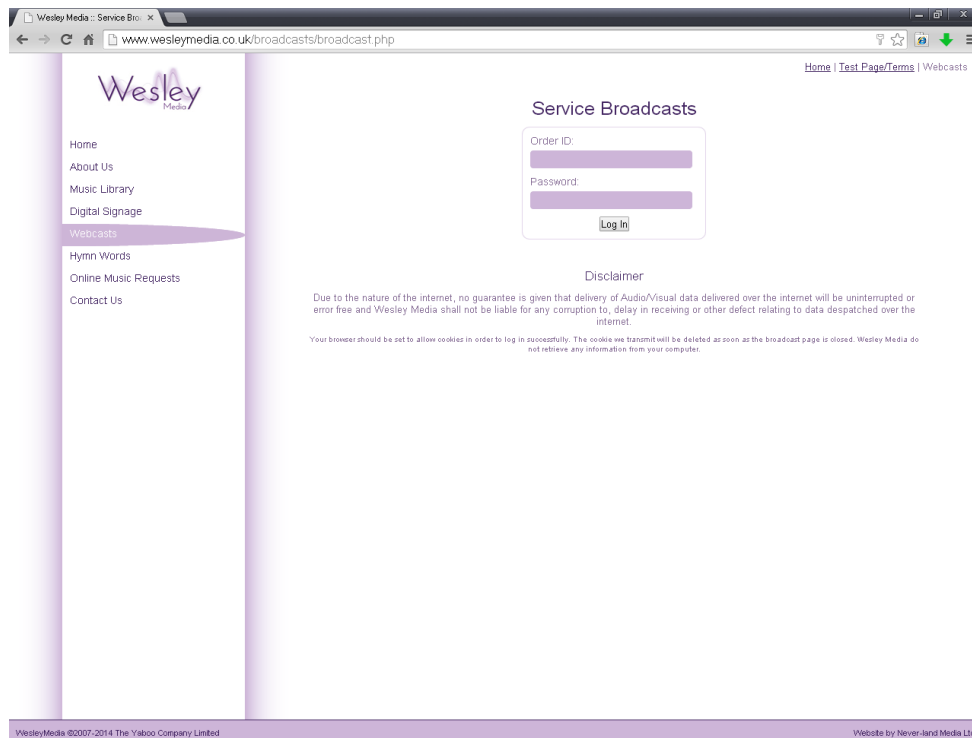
Wesley Media :: Service Bro ×

www.wesleymedia.co.uk/broadcasts/broadcast.php

Home | Test Page/Terms | Webcasts

Wesley
Media

Home
About Us
Music Library
Digital Signage
Webcasts
Hymn Words
Online Music Requests
Contact Us

Service Broadcasts

Order ID:

Password:

Log In

Disclaimer

Due to the nature of the internet, no guarantee is given that delivery of Audio/Visual data delivered over the internet will be uninterrupted or error free and Wesley Media shall not be liable for any corruption to, delay in receiving or other defect relating to data despatched over the internet.

Your browser should be set to allow cookies in order to log in successfully. The cookie we transmit will be deleted as soon as the broadcast page is closed. Wesley Media do not retrieve any information from your computer.

WesleyMedia ©2007-2014 The Yaboo Company Limited

Website by Never-land Media Lt